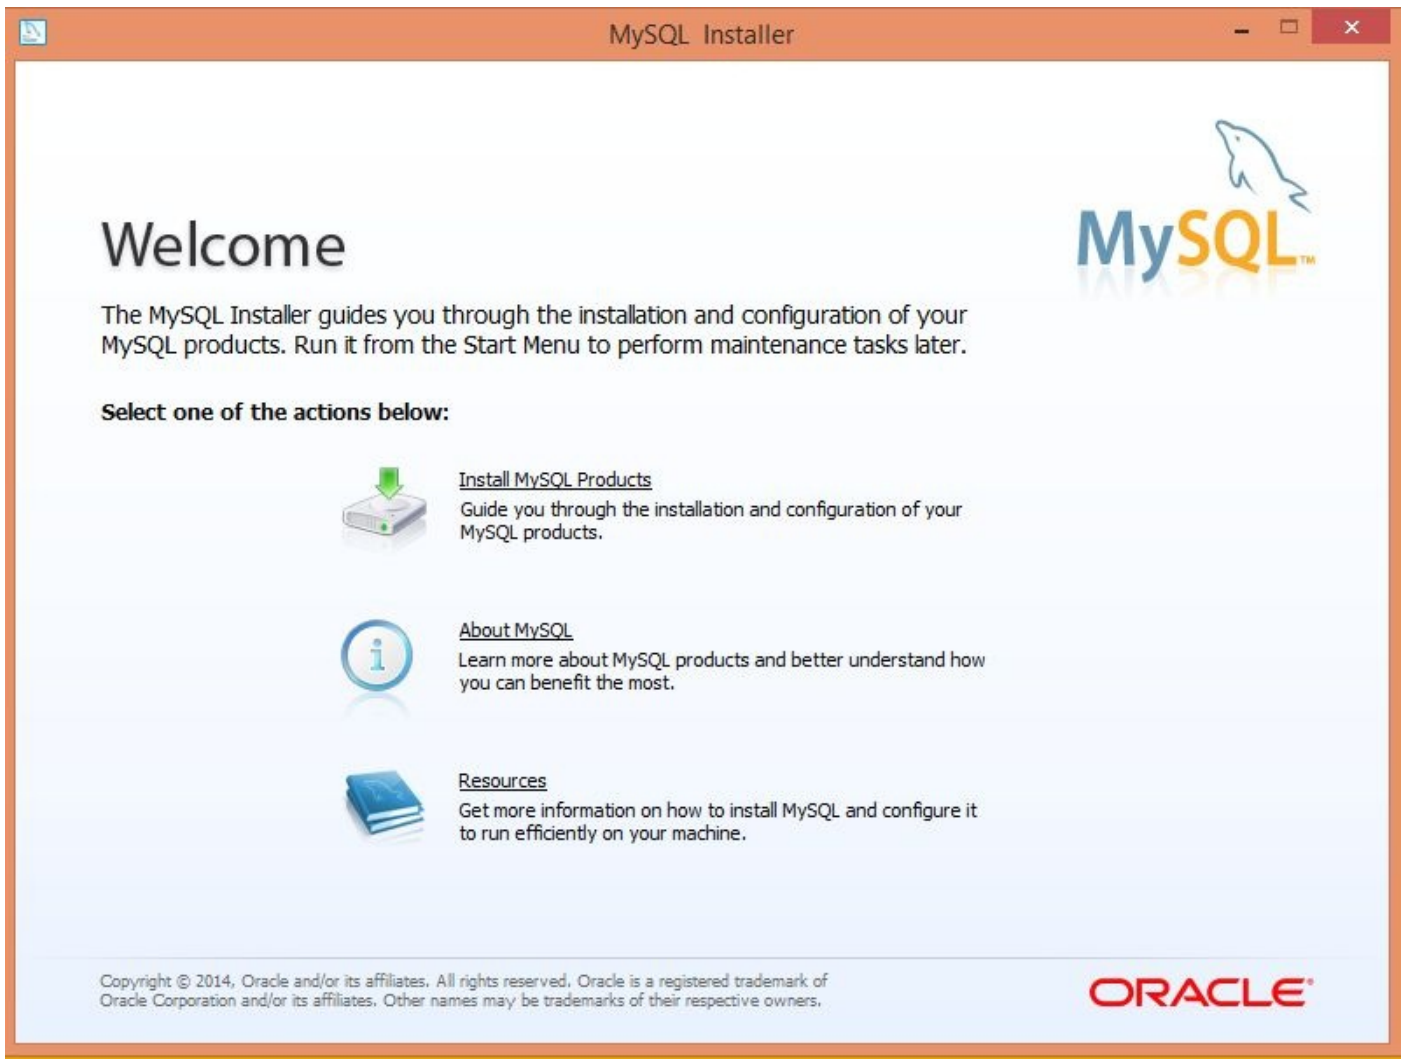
MySQL Installer

MySQL™

Welcome

The MySQL Installer guides you through the installation and configuration of your MySQL products. Run it from the Start Menu to perform maintenance tasks later.

Select one of the actions below:

Install MySQL Products
Guide you through the installation and configuration of your MySQL products.

About MySQL
Learn more about MySQL products and better understand how you can benefit the most.

Resources
Get more information on how to install MySQL and configure it to run efficiently on your machine.

Copyright © 2014, Oracle and/or its affiliates. All rights reserved. Oracle is a registered trademark of Oracle Corporation and/or its affiliates. Other names may be trademarks of their respective owners.

ORACLE®